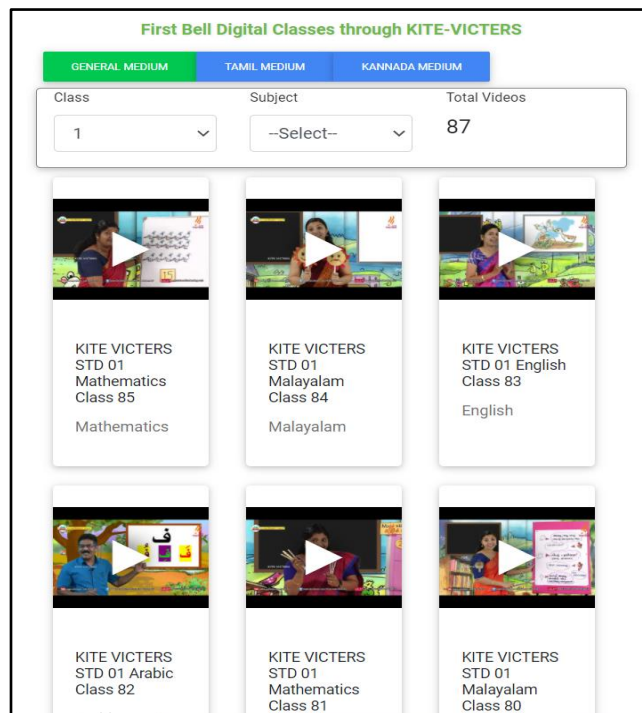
First Bell Digital Classes through KITE-VICTERS

GENERAL MEDIUM | TAMIL MEDIUM | KANNADA MEDIUM

Class
1

Subject
--Select--

Total Videos
87

15

KITE VICTERS STD 01 Mathematics Class 85

Mathematics

KITE VICTERS STD 01 Malayalam Class 84

Malayalam

KITE VICTERS STD 01 English Class 83

English

ف

KITE VICTERS STD 01 Arabic Class 82

KITE VICTERS STD 01 Mathematics Class 81

KITE VICTERS STD 01 Malayalam Class 80